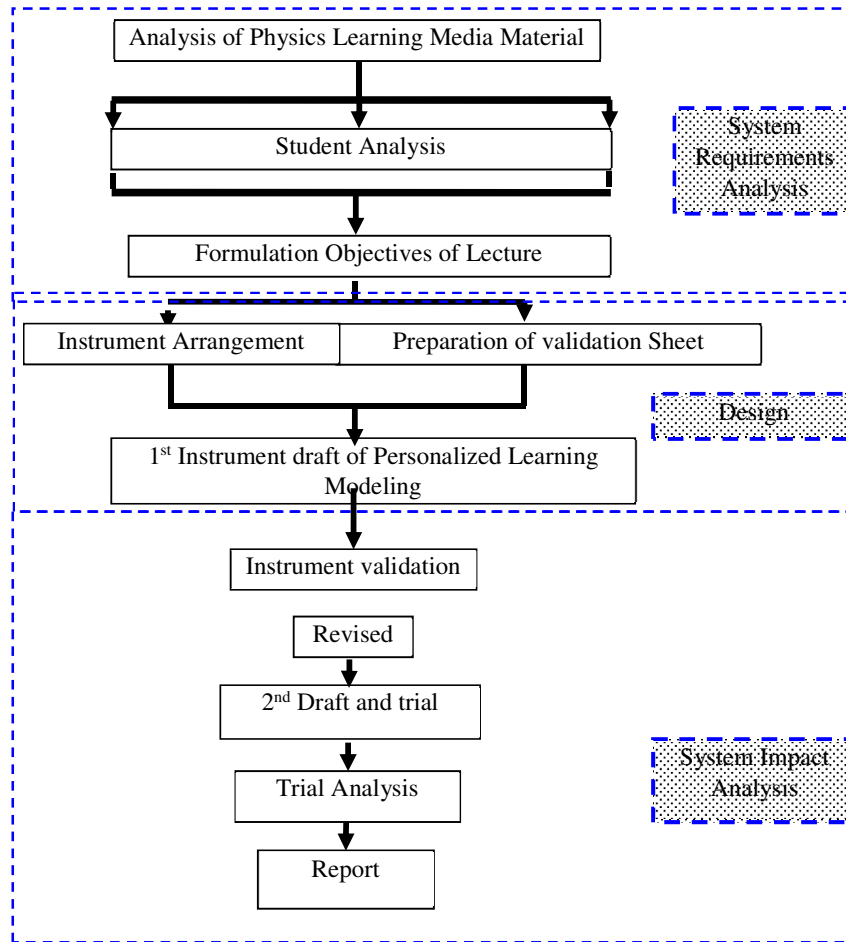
Analysis of Physics Learning Media Material

Student Analysis

System Requirements Analysis

Formulation Objectives of Lecture

Instrument Arrangement

Preparation of validation Sheet

Design

1$^{st}$ Instrument draft of Personalized Learning Modeling

Instrument validation

Revised

2$^{nd}$ Draft and trial

System Impact Analysis

Trial Analysis

Report